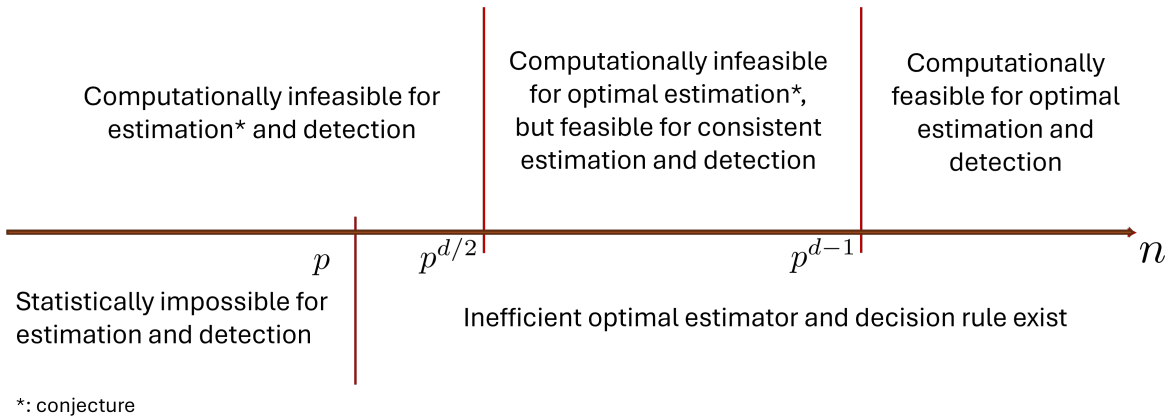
Computationally infeasible for estimation* and detection

Computationally infeasible for optimal estimation*, but feasible for consistent estimation and detection

Computationally feasible for optimal estimation and detection

$p$

$p^{d/2}$

$p^{d-1}$

$n$

Statistically impossible for estimation and detection

Inefficient optimal estimator and decision rule exist

*: conjecture